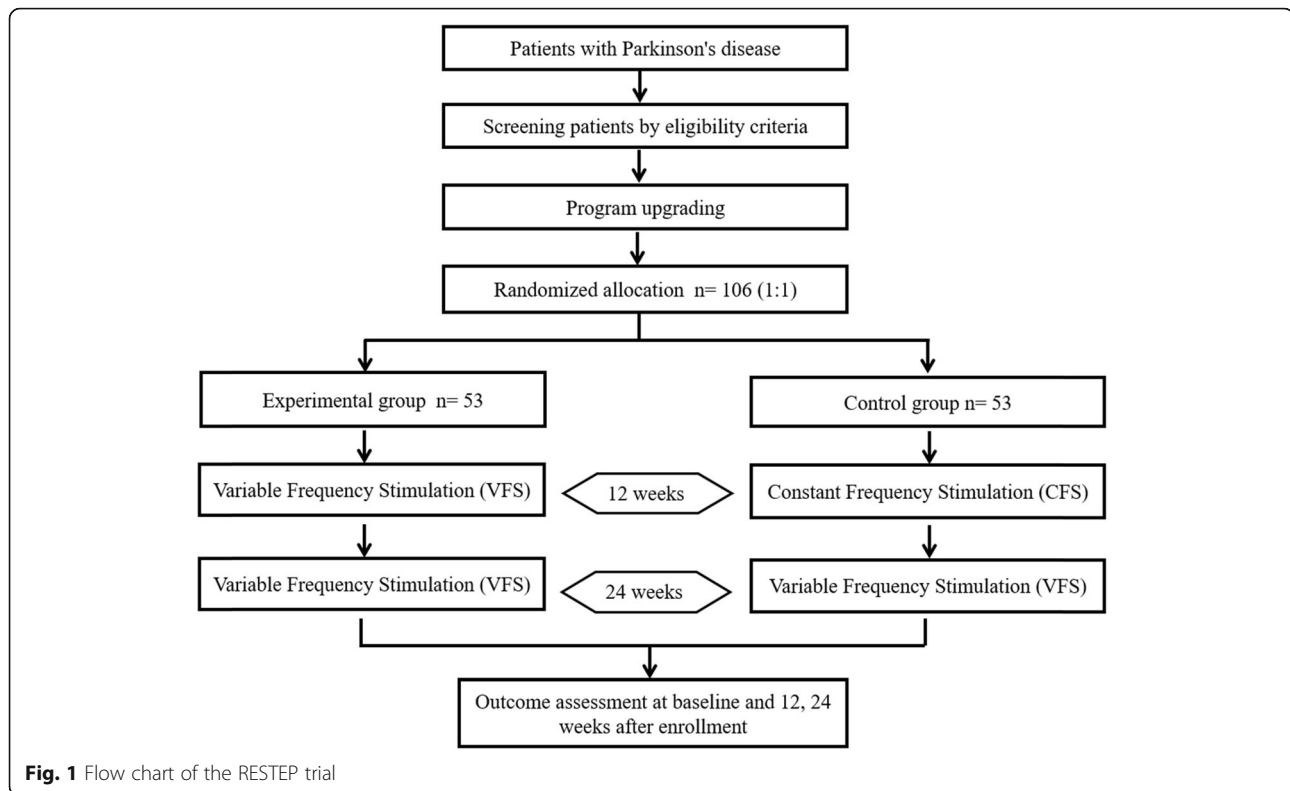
Patients with Parkinson's disease

Screening patients by eligibility criteria

Program upgrading

Randomized allocation n= 106 (1:1)

Experimental group n= 53

Control group n= 53

Variable Frequency Stimulation (VFS)

12 weeks

Constant Frequency Stimulation (CFS)

Variable Frequency Stimulation (VFS)

24 weeks

Variable Frequency Stimulation (VFS)

Outcome assessment at baseline and 12, 24 weeks after enrollment

**Fig. 1** Flow chart of the RESTEP trial